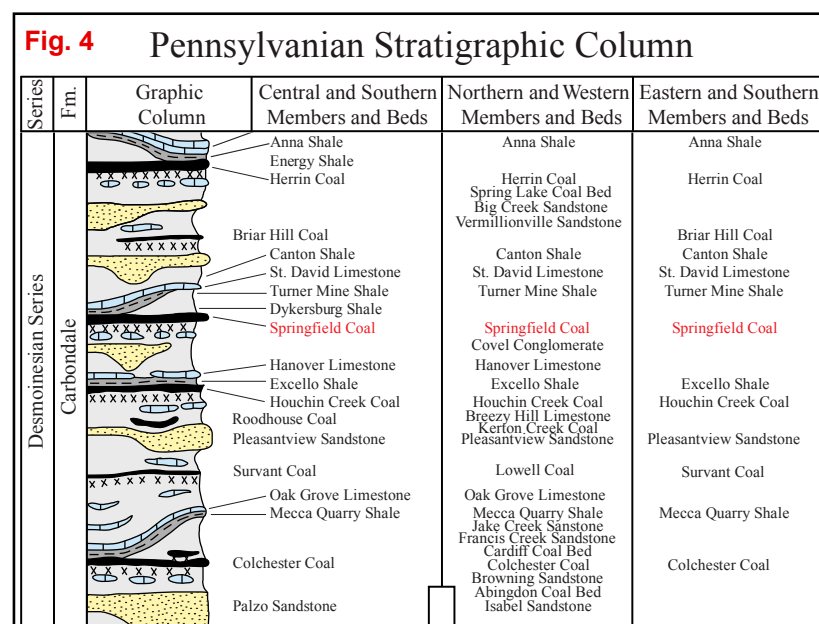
Fig. 4 Pennsylvanian Stratigraphic Column

| Series | Fm. | Graphic Column | Central and Southern Members and Beds | Northern and Western Members and Beds | Eastern and Southern Members and Beds |
|---|---|---|---|---|---|
| Desmoinesian Series | Carbondale | | Anna Shale | Anna Shale | Anna Shale |
| | | | Energy Shale | | |
| | | | Herrin Coal | Herrin Coal | Herrin Coal |
| | | | | Spring Lake Coal Bed | |
| | | | | Big Creek Sandstone | |
| | | | | Vermillionville Sandstone | |
| | | | Briar Hill Coal | | Briar Hill Coal |
| | | | Canton Shale | Canton Shale | Canton Shale |
| | | | St. David Limestone | St. David Limestone | St. David Limestone |
| | | | Turner Mine Shale | Turner Mine Shale | Turner Mine Shale |
| | | | Dykersburg Shale | | |
| | | | Springfield Coal | Springfield Coal | Springfield Coal |
| | | | | Covel Conglomerate | |
| | | | Hanover Limestone | Hanover Limestone | |
| | | | Excello Shale | Excello Shale | Excello Shale |
| | | | Houchin Creek Coal | Houchin Creek Coal | Houchin Creek Coal |
| | | | Roodhouse Coal | Breezy Hill Limestone | |
| | | | | Kerton Creek Coal | |
| | | | Pleasantview Sandstone | Pleasantview Sandstone | Pleasantview Sandstone |
| | | | Survant Coal | Lowell Coal | Survant Coal |
| | | | Oak Grove Limestone | Oak Grove Limestone | |
| | | | Mecca Quarry Shale | Mecca Quarry Shale | Mecca Quarry Shale |
| | | | | Jake Creek Sanstone | |
| | | | | Francis Creek Sandstone | |
| | | | | Cardiff Coal Bed | |
| | | | Colchester Coal | Colchester Coal | Colchester Coal |
| | | | | Browning Sandstone | |
| | | | | Abingdon Coal Bed | |
| | | | Palzo Sandstone | Isabel Sandstone | |